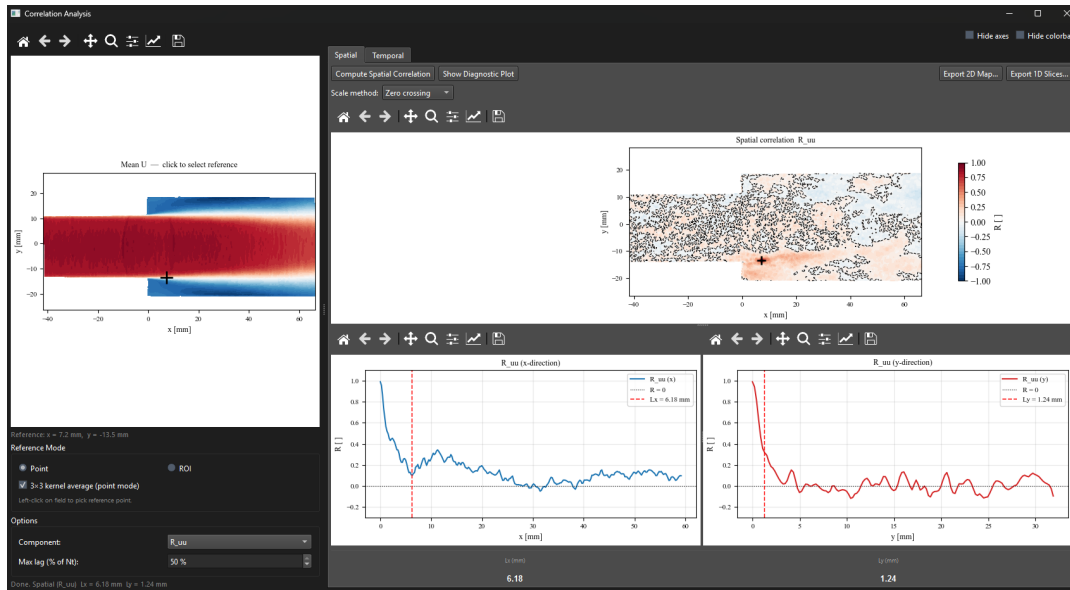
Correlation Analysis

Hide axes Hide colorba

Spatial Temporal

Compute Spatial Correlation Show Diagnostic Plot Export 2D Map... Export 1D Slices...

Scale method: Zero crossing

Mean U — click to select reference

20
10
0
−10
−20
y [mm]
−40 −20 0 20 40 60
x [mm]

Spatial correlation R_uu

20
10
0
−10
−20
y [mm]
−40 −20 0 20 40 60
x [mm]

1.00
0.75
0.50
0.25
0.00
−0.25
−0.50
−0.75
−1.00
R [-]

R_uu (x-direction)

R_uu (x)
R = 0
Lx = 6.18 mm

1.0
0.8
0.6
0.4
0.2
0.0
−0.2
R [-]
0 10 20 30 40 50 60
x [mm]

R_uu (y-direction)

R_uu (y)
R = 0
Ly = 1.24 mm

1.0
0.8
0.6
0.4
0.2
0.0
−0.2
R [-]
0 5 10 15 20 25 30
y [mm]

Reference: x = 7.2 mm, y = −13.5 mm

Reference Mode

Point ROI

3×3 kernel average (point mode)

Left-click on field to pick reference point.

Options

Component: R_uu

Max lag (% of Nt): 50 %

Done. Spatial (R_uu) Lx = 6.18 mm Ly = 1.24 mm

Lx (mm)
6.18

Ly (mm)
1.24